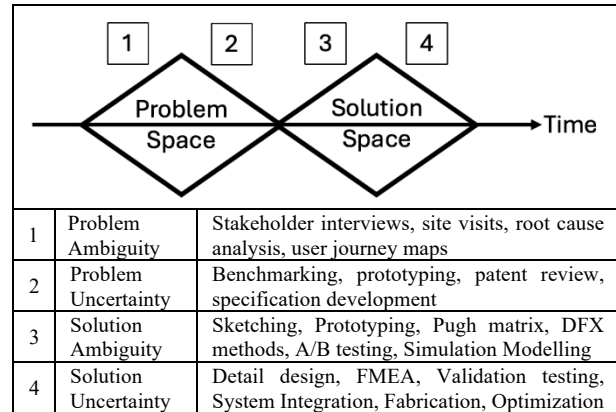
1 2 3 4

Problem Space

Solution Space

Time

| | | |
|---|---|---|
| 1 | Problem Ambiguity | Stakeholder interviews, site visits, root cause analysis, user journey maps |
| 2 | Problem Uncertainty | Benchmarking, prototyping, patent review, specification development |
| 3 | Solution Ambiguity | Sketching, Prototyping, Pugh matrix, DFX methods, A/B testing, Simulation Modelling |
| 4 | Solution Uncertainty | Detail design, FMEA, Validation testing, System Integration, Fabrication, Optimization |